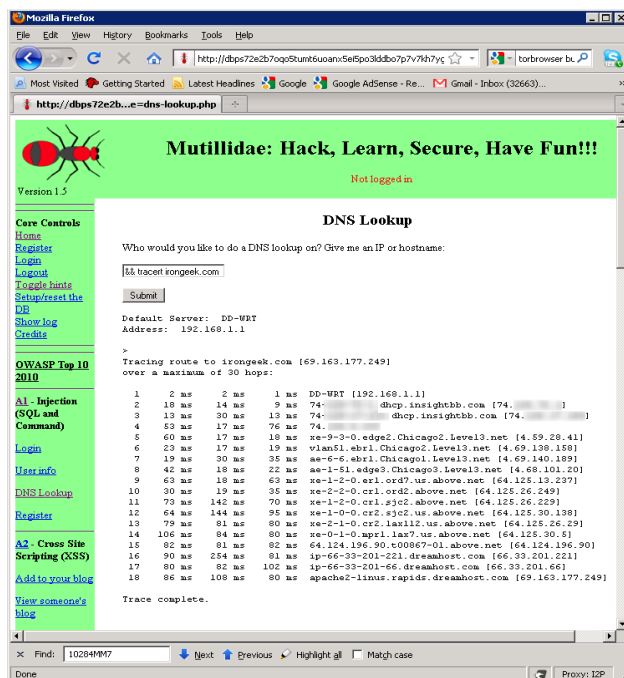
Mozilla Firefox

File Edit View History Bookmarks Tools Help

http://dbps72e2b7oqo5tumt6uoanx5ei5po3lddbo7p7v7kh7yc

torbrowser bu

Most Visited Getting Started Latest Headlines Google Google AdSense - Re... Gmail - Inbox (32663)...

http://dbps72e2b...e=dns-lookup.php

Mutillidae: Hack, Learn, Secure, Have Fun!!!

Version 1.5

Not logged in

Core Controls
Home
Register
Login
Logout
Toggle hints
Setup/reset the DB
Show log
Credits

OWASP Top 10 2010

A1 - Injection (SQL and Command)

Login

User info

DNS Lookup

Register

A2 - Cross Site Scripting (XSS)

Add to your blog

View someone's blog

DNS Lookup

Who would you like to do a DNS lookup on? Give me an IP or hostname:

&& tracert irongeek.com

Submit

Default Server: DD-WRT
Address: 192.168.1.1

>
Tracing route to irongeek.com [69.163.177.249]
over a maximum of 30 hops:

| | | | | |
|---|---|---|---|---|
| 1 | 2 ms | 2 ms | 1 ms | DD-WRT [192.168.1.1] |
| 2 | 18 ms | 14 ms | 9 ms | 74-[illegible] dhcp.insightbb.com [74.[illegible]] |
| 3 | 13 ms | 30 ms | 13 ms | 74-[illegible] dhcp.insightbb.com [74.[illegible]] |
| 4 | 53 ms | 17 ms | 76 ms | 74.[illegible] |
| 5 | 60 ms | 17 ms | 18 ms | xe-9-3-0.edge2.Chicago2.Level3.net [4.59.28.41] |
| 6 | 23 ms | 17 ms | 19 ms | vlan51.ebr1.Chicago2.Level3.net [4.69.138.158] |
| 7 | 19 ms | 30 ms | 35 ms | ae-6-6.ebr1.Chicago1.Level3.net [4.69.140.189] |
| 8 | 42 ms | 18 ms | 22 ms | ae-1-51.edge3.Chicago3.Level3.net [4.68.101.20] |
| 9 | 63 ms | 18 ms | 63 ms | xe-1-2-0.er1.ord7.us.above.net [64.125.13.237] |
| 10 | 30 ms | 19 ms | 35 ms | xe-2-2-0.cr1.ord2.above.net [64.125.26.249] |
| 11 | 73 ms | 142 ms | 70 ms | xe-1-2-0.cr1.sjc2.above.net [64.125.26.229] |
| 12 | 64 ms | 144 ms | 95 ms | xe-1-0-0.cr2.sjc2.us.above.net [64.125.30.138] |
| 13 | 79 ms | 81 ms | 80 ms | xe-2-1-0.cr2.lax112.us.above.net [64.125.26.29] |
| 14 | 106 ms | 84 ms | 80 ms | xe-0-1-0.mpr1.lax7.us.above.net [64.125.30.5] |
| 15 | 82 ms | 81 ms | 82 ms | 64.124.196.90.t00867-01.above.net [64.124.196.90] |
| 16 | 90 ms | 254 ms | 81 ms | ip-66-33-201-221.dreamhost.com [66.33.201.221] |
| 17 | 80 ms | 82 ms | 102 ms | ip-66-33-201-66.dreamhost.com [66.33.201.66] |
| 18 | 86 ms | 108 ms | 80 ms | apache2-linus.rapids.dreamhost.com [69.163.177.249] |

Trace complete.

Find: 10284MM7 Next Previous Highlight all Match case

Done Proxy: I2P